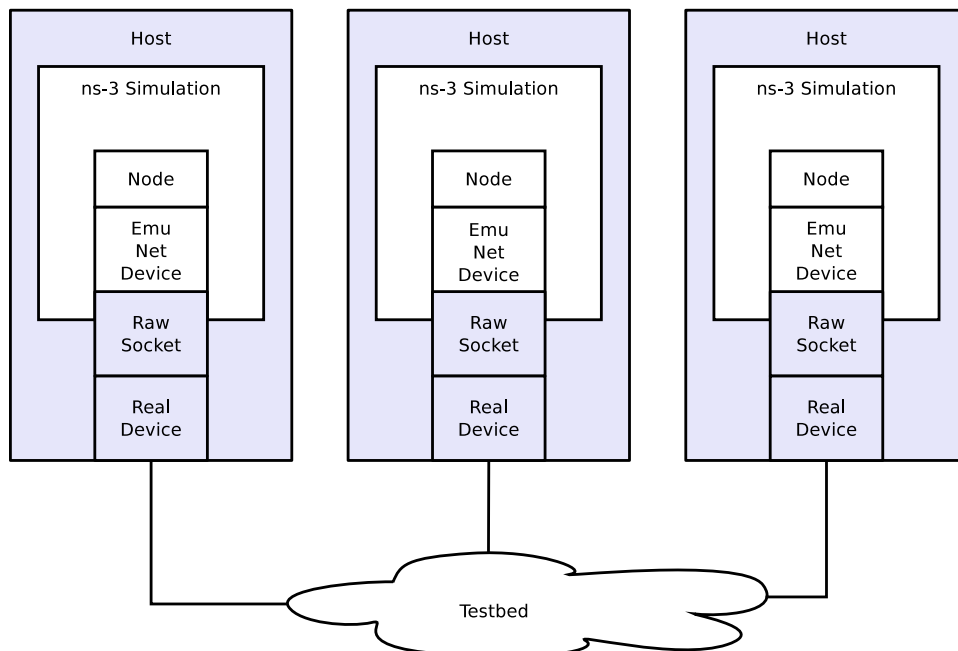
Host

ns-3 Simulation

Node

Emu Net Device

Raw Socket

Real Device

Host

ns-3 Simulation

Node

Emu Net Device

Raw Socket

Real Device

Host

ns-3 Simulation

Node

Emu Net Device

Raw Socket

Real Device

Testbed